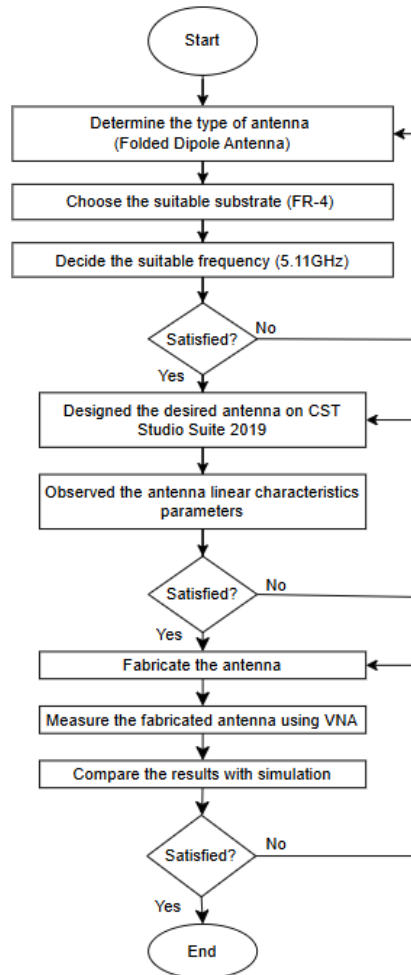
Start

Determine the type of antenna (Folded Dipole Antenna)

Choose the suitable substrate (FR-4)

Decide the suitable frequency (5.11GHz)

Satisfied?

No

Yes

Designed the desired antenna on CST Studio Suite 2019

Observed the antenna linear characteristics parameters

Satisfied?

No

Yes

Fabricate the antenna

Measure the fabricated antenna using VNA

Compare the results with simulation

Satisfied?

No

Yes

End